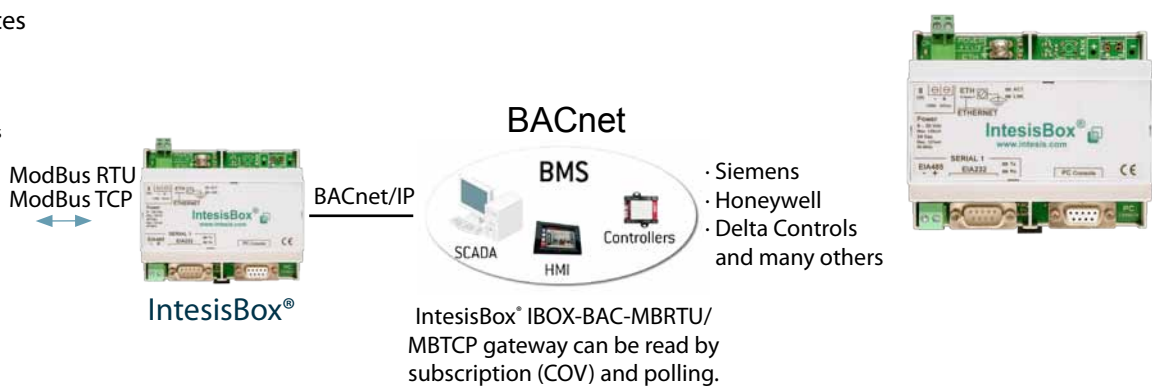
tes

s

ModBus RTU
ModBus TCP

IntesisBox

IntesisBox®

BACnet/IP

BACnet

BMS

SCADA

HMI

Controllers

· Siemens
· Honeywell
· Delta Controls
and many others

IntesisBox® IBOX-BAC-MBRTU/ MBTCP gateway can be read by subscription (COV) and polling.

IntesisBox®
www.intesis.com

CE